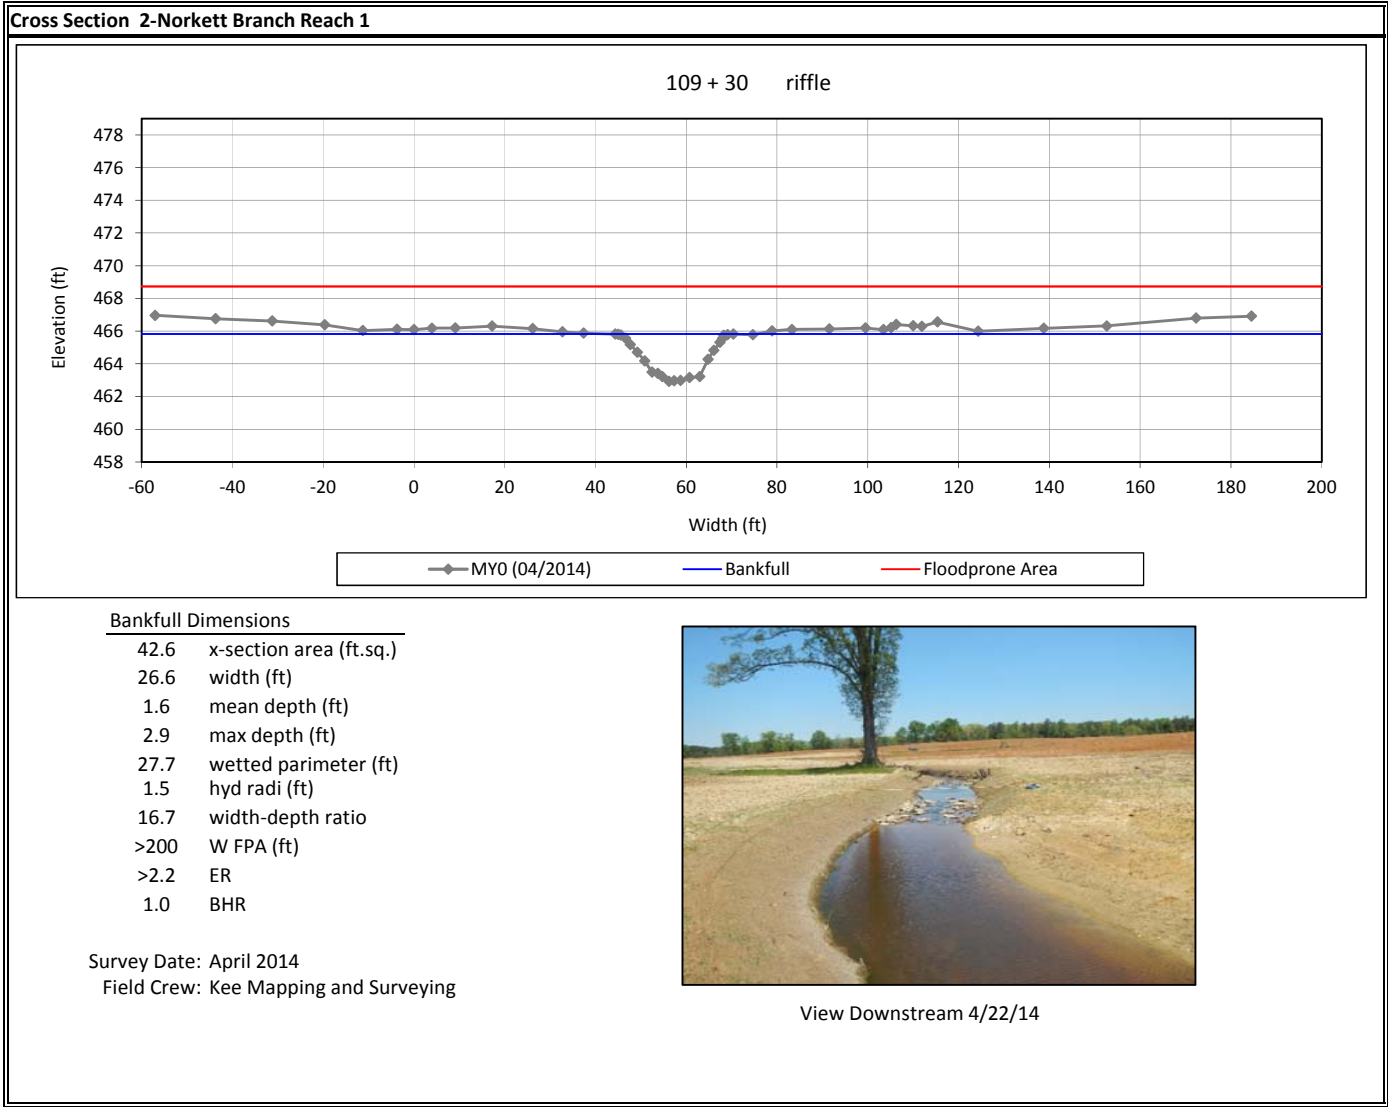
Cross Section 2-Norkett Branch Reach 1

109 + 30 riffle

478
476
474
472
470
468
466
464
462
460
458

Elevation (ft)

-60 -40 -20 0 20 40 60 80 100 120 140 160 180 200

Width (ft)

MY0 (04/2014) Bankfull Floodprone Area

Bankfull Dimensions

| | |
|---|---|
| 42.6 | x-section area (ft.sq.) |
| 26.6 | width (ft) |
| 1.6 | mean depth (ft) |
| 2.9 | max depth (ft) |
| 27.7 | wetted parimeter (ft) |
| 1.5 | hyd radi (ft) |
| 16.7 | width-depth ratio |
| >200 | W FPA (ft) |
| >2.2 | ER |
| 1.0 | BHR |

Survey Date: April 2014
Field Crew: Kee Mapping and Surveying

View Downstream 4/22/14